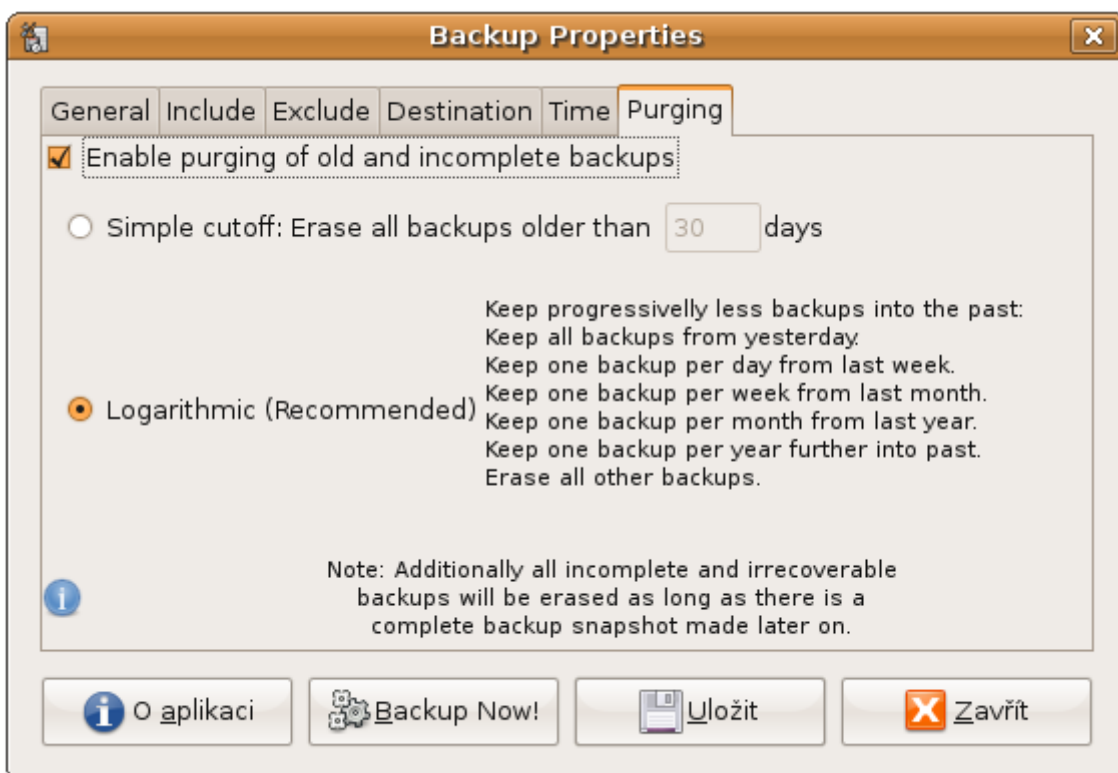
Backup Properties

General | Include | Exclude | Destination | Time | Purging

Enable purging of old and incomplete backups

Simple cutoff: Erase all backups older than 30 days

Logarithmic (Recommended)

Keep progressivelly less backups into the past:
Keep all backups from yesterday.
Keep one backup per day from last week.
Keep one backup per week from last month.
Keep one backup per month from last year.
Keep one backup per year further into past.
Erase all other backups.

Note: Additionally all incomplete and irrecoverable backups will be erased as long as there is a complete backup snapshot made later on.

O aplikaci | Backup Now! | Uložit | Zavřít